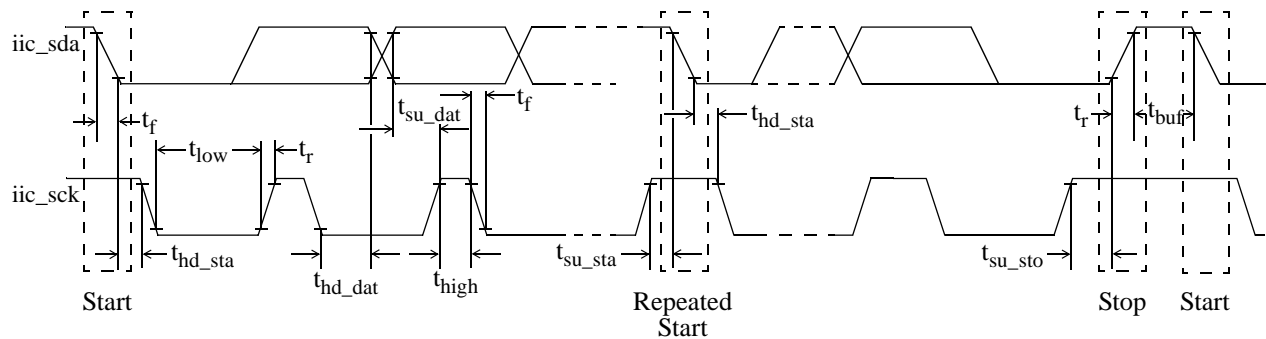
iic_sda

$t_f$

$t_{su\_dat}$

$t_f$

$t_{hd\_sta}$

$t_r$

$t_{buf}$

$t_{low}$

$t_r$

iic_sck

$t_{hd\_sta}$

$t_{hd\_dat}$

$t_{high}$

$t_{su\_sta}$

$t_{su\_sto}$

Start

Repeated Start

Stop

Start